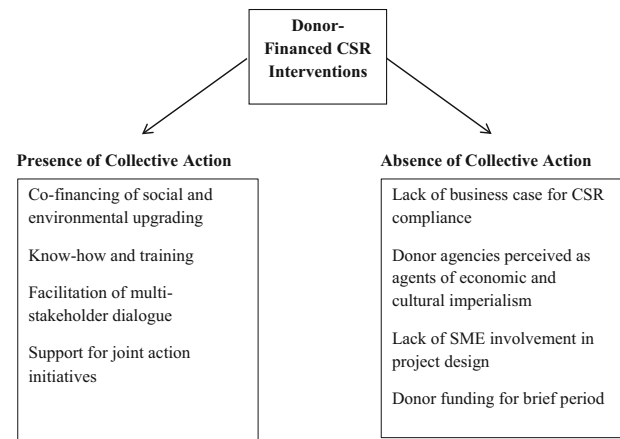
Donor-Financed CSR Interventions

Presence of Collective Action

Co-financing of social and environmental upgrading

Know-how and training

Facilitation of multi-stakeholder dialogue

Support for joint action initiatives

Absence of Collective Action

Lack of business case for CSR compliance

Donor agencies perceived as agents of economic and cultural imperialism

Lack of SME involvement in project design

Donor funding for brief period